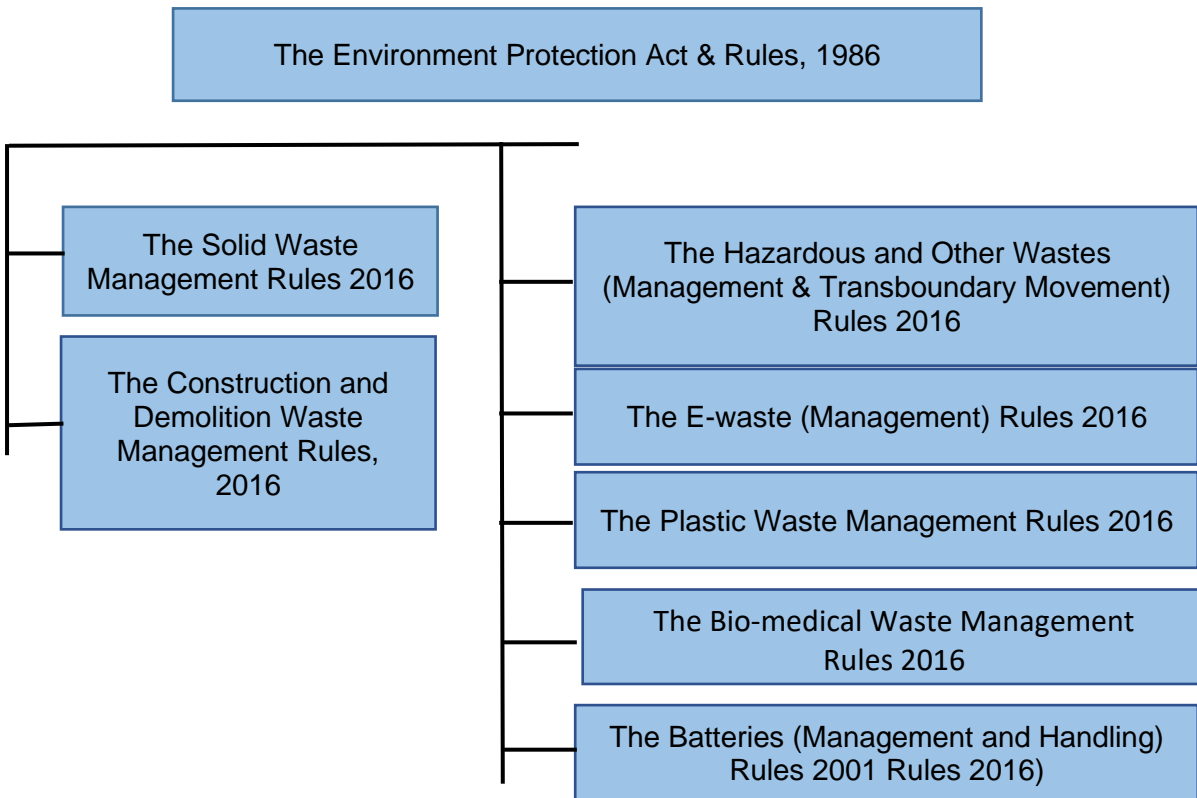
The Environment Protection Act & Rules, 1986

The Solid Waste Management Rules 2016

The Construction and Demolition Waste Management Rules, 2016

The Hazardous and Other Wastes (Management & Transboundary Movement) Rules 2016

The E-waste (Management) Rules 2016

The Plastic Waste Management Rules 2016

The Bio-medical Waste Management Rules 2016

The Batteries (Management and Handling) Rules 2001 Rules 2016)